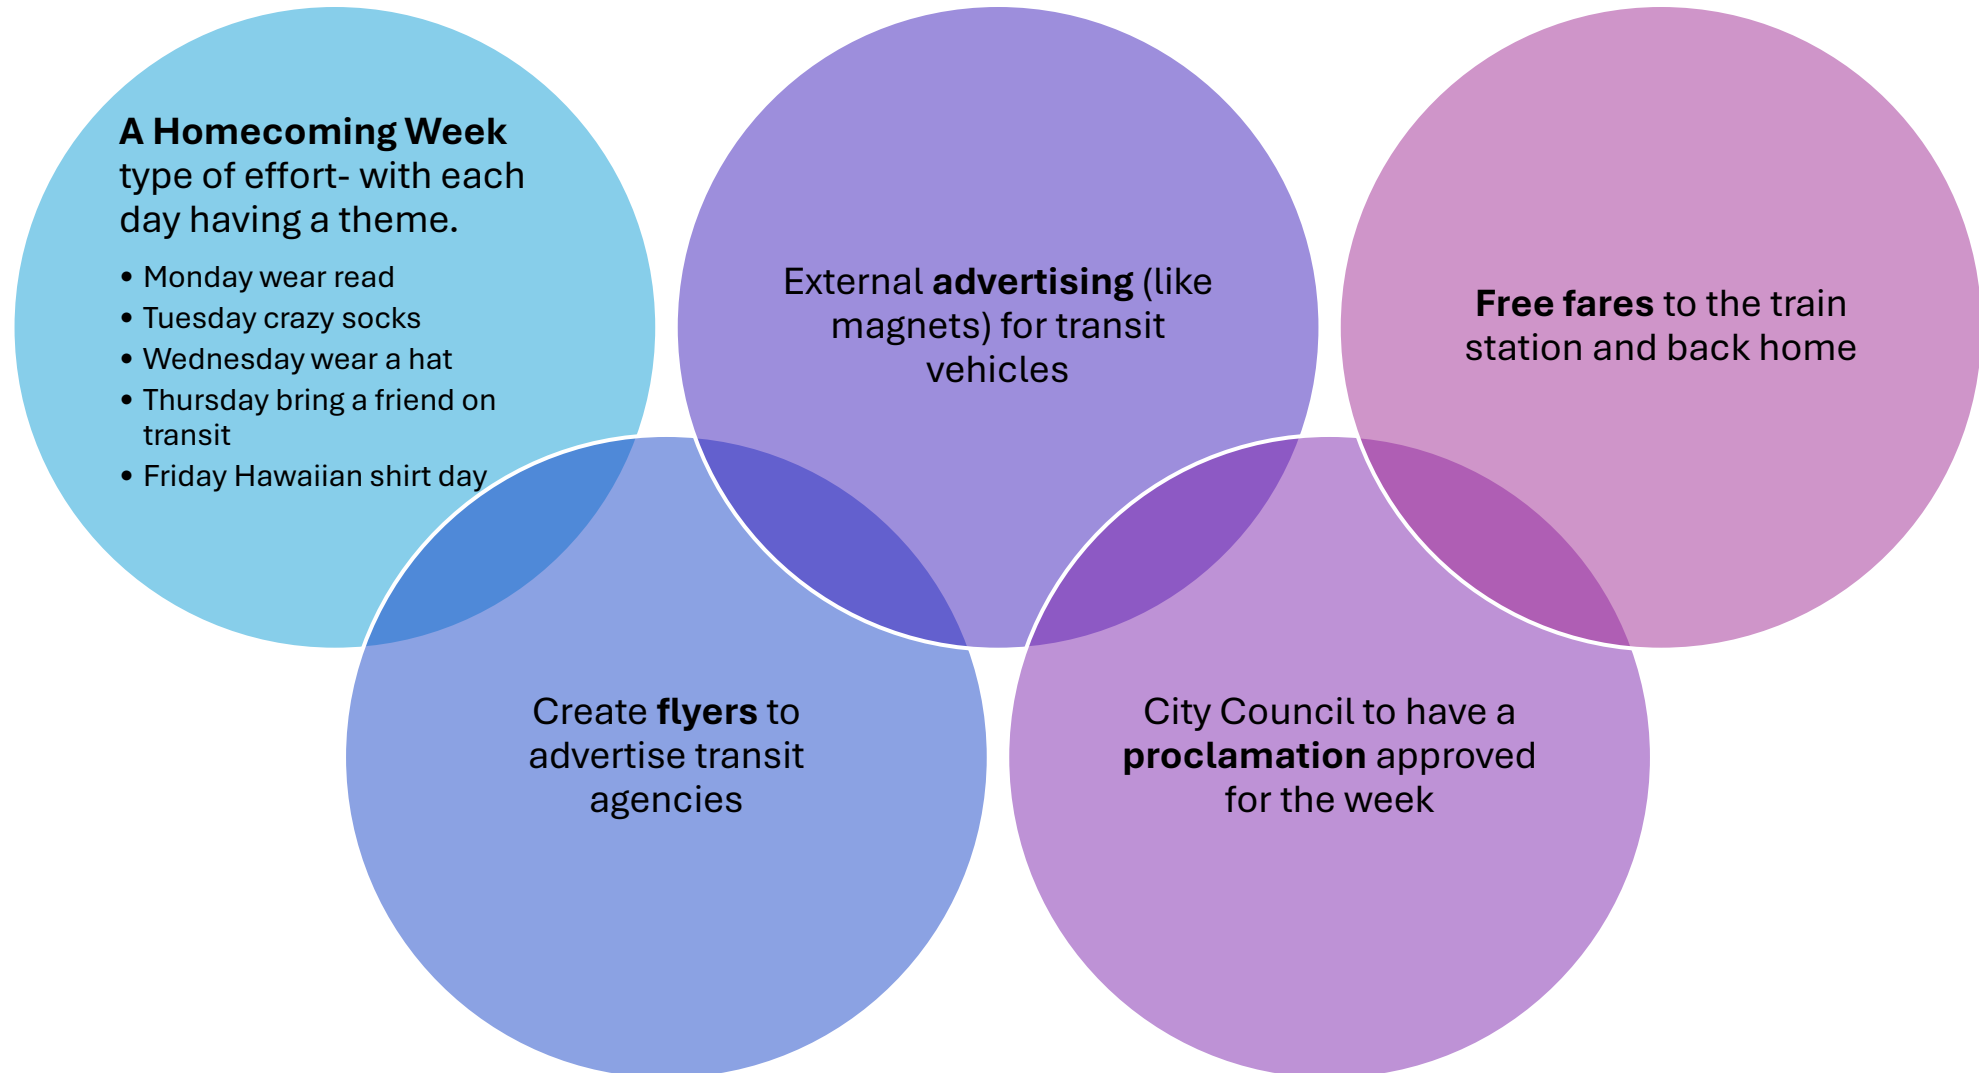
A Homecoming Week type of effort- with each day having a theme.

- Monday wear read
- Tuesday crazy socks
- Wednesday wear a hat
- Thursday bring a friend on transit
- Friday Hawaiian shirt day

External advertising (like magnets) for transit vehicles

Free fares to the train station and back home

Create flyers to advertise transit agencies

City Council to have a proclamation approved for the week